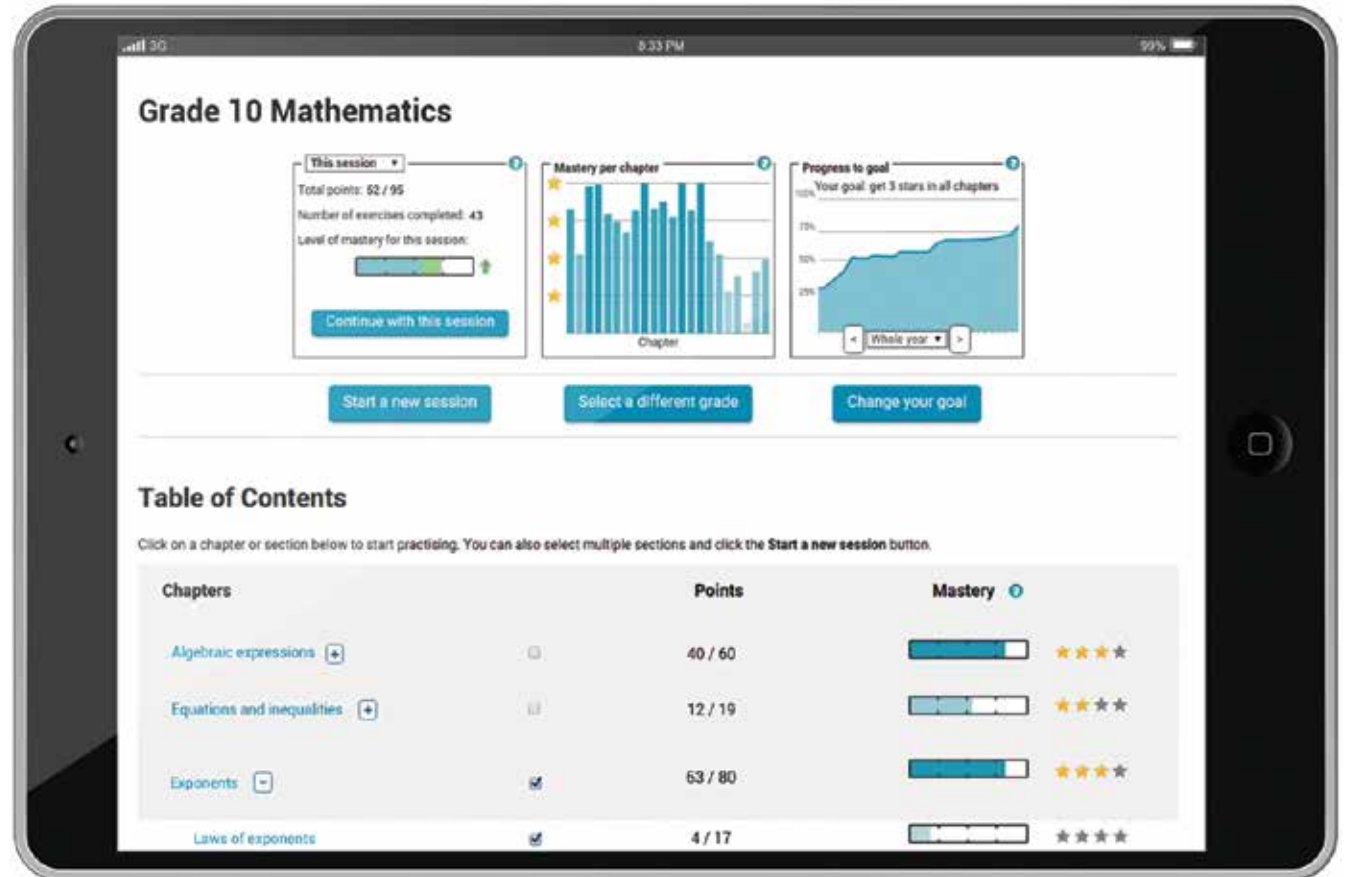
3G
8:33 PM
99%

Grade 10 Mathematics

This session ▾
Total points: 52 / 95
Number of exercises completed: 43
Level of mastery for this session:
Continue with this session

Mastery per chapter
Chapter

Progress to goal
Your goal: get 3 stars in all chapters
100%
75%
50%
25%
< Whole year ▾ >

Start a new session
Select a different grade
Change your goal

Table of Contents

Click on a chapter or section below to start practising. You can also select multiple sections and click the **Start a new session** button.

| Chapters | | Points | Mastery |
|---|---|---|---|
| Algebraic expressions + | | 40 / 60 | |
| Equations and inequalities + | | 12 / 19 | |
| Exponents − | | 63 / 80 | |
| Laws of exponents | | 4 / 17 | |